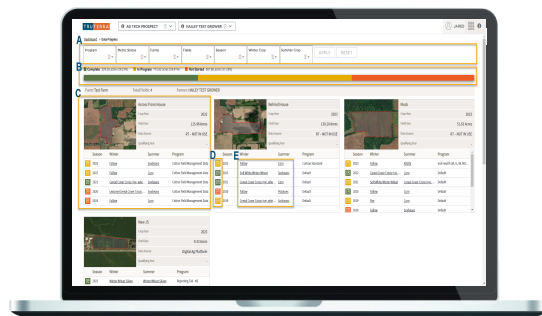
TRUTERRA AG TECH PROSPECT HALEY TEST GROWER

Dashboard > Field Pages

A

Program Works Status Farms Fields Season Winter Crop Summer Crop APPLY RESET

B

Complete In Progress Not Started

C

Farms: Test Farm Total Fields: 4 Farmers: HALEY TEST GROWER

Across From House

D E

Behind House

Pond

Season Winter Summer Program

2023 Fallow Soybeans Cotton Field Management Data

2022 Fallow Corn Cotton Field Management Data

2021 Cereal Cover Crop Corn Cotton Field Management Data

2020 Legume Cover Crop Cotton Field Management Data

2019 Fallow Corn Cotton Field Management Data

Season Winter Summer Program

2023 Fallow Corn Carbon Standard

2022 Soft White Winter Wheat Soybeans Default

2021 Cereal Cover Crop Corn Default

2020 Fallow Soybeans Default

2019 Cereal Cover Crop Corn Default

Season Winter Summer Program

2023 Fallow Corn Default

2022 Cereal Cover Crop Corn Default

2021 Soft White Winter Wheat Soybeans Default

2020 Rye Corn Default

2019 Cereal Cover Crop Soybeans Default

West 15

Season Winter Summer Program

2023 Winter Wheat Cover Winter Wheat Cover Reporting Cal - v2